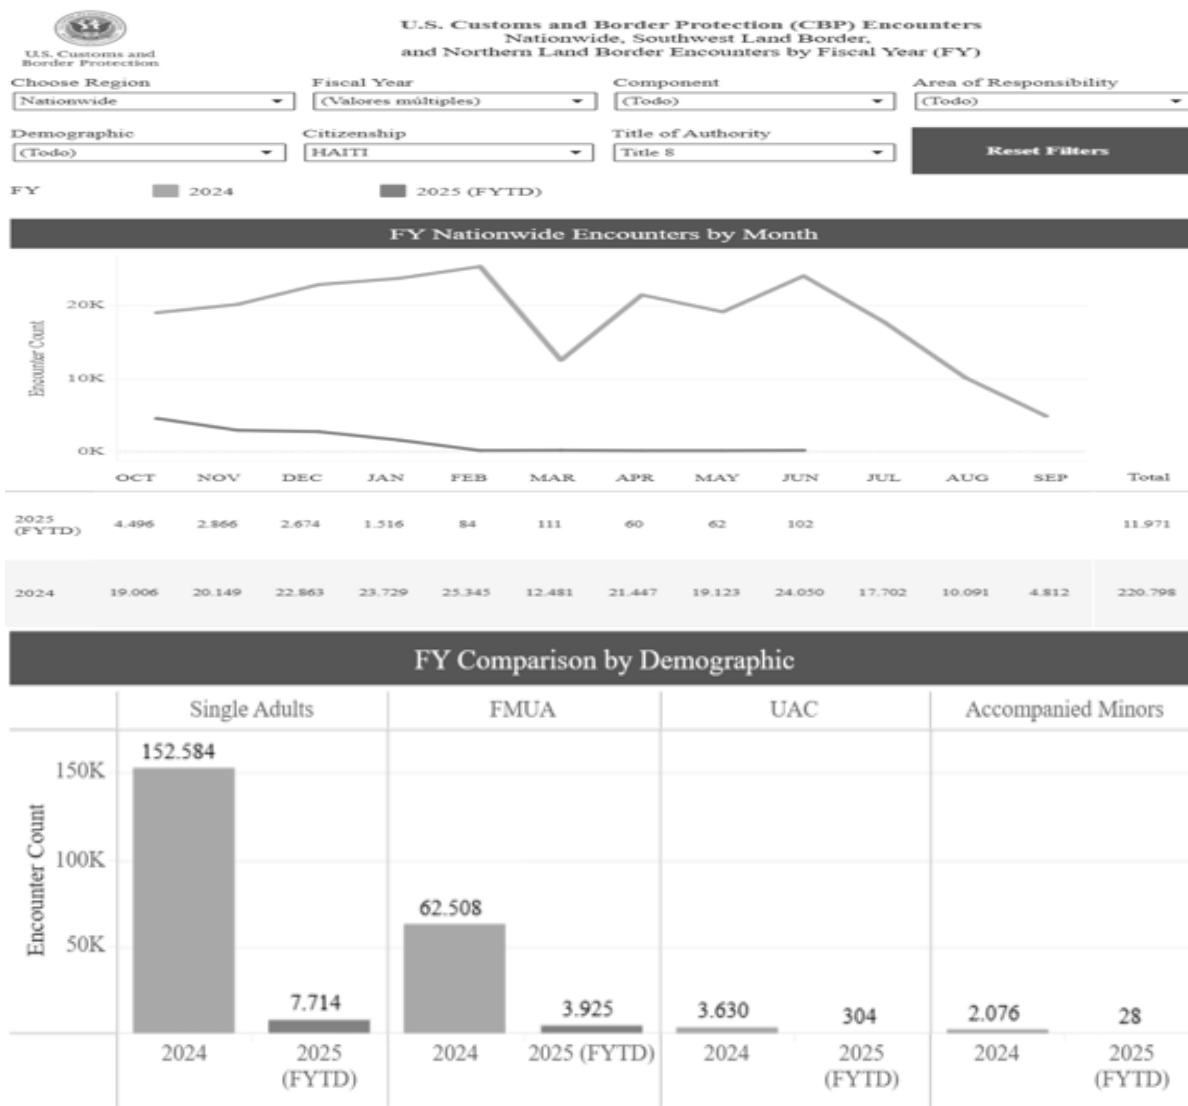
U.S. Customs and Border Protection

U.S. Customs and Border Protection (CBP) Encounters
Nationwide, Southwest Land Border, and Northern Land Border Encounters by Fiscal Year (FY)

Choose Region
Nationwide

Fiscal Year
(Valores múltiples)

Component
(Todo)

Area of Responsibility
(Todo)

Demographic
(Todo)

Citizenship
HAITI

Title of Authority
Title 8

Reset Filters

FY 2024 2025 (FYTD)

FY Nationwide Encounters by Month

Encounter Count

20K
10K
0K

| | OCT | NOV | DEC | JAN | FEB | MAR | APR | MAY | JUN | JUL | AUG | SEP | Total |
|---|---|---|---|---|---|---|---|---|---|---|---|---|---|
| 2025 (FYTD) | 4.496 | 2.866 | 2.674 | 1.516 | 84 | 111 | 60 | 62 | 102 | | | | 11.971 |
| 2024 | 19.006 | 20.149 | 22.863 | 23.729 | 25.345 | 12.481 | 21.447 | 19.123 | 24.050 | 17.702 | 10.091 | 4.812 | 220.798 |

FY Comparison by Demographic

Single Adults
FMUA
UAC
Accompanied Minors

Encounter Count

150K
100K
50K

152.584
7.714
62.508
3.925
3.630
304
2.076
28

2024
2025 (FYTD)
2024
2025 (FYTD)
2024
2025 (FYTD)
2024
2025 (FYTD)